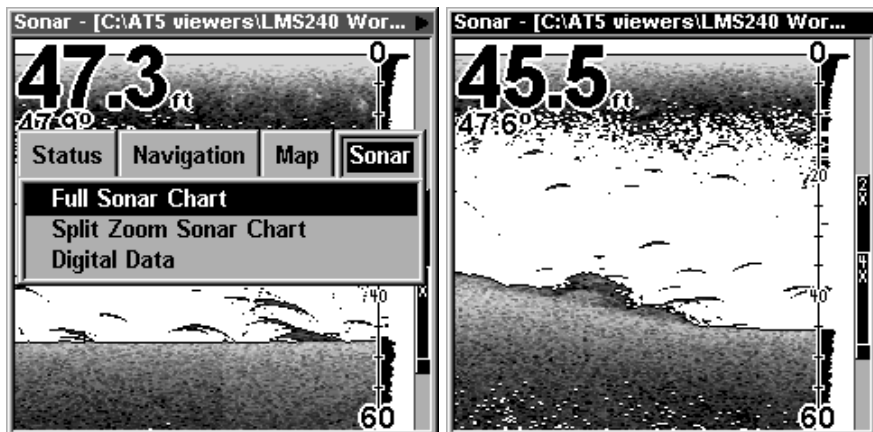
Sonar - [C:\AT5 viewers\LMS240 Wor...

47.3 ft

47.9°

Status

Navigation

Map

Sonar

Full Sonar Chart

Split Zoom Sonar Chart

Digital Data

0

40

60

Sonar - [C:\AT5 viewers\LMS240 Wor...

45.5 ft

47.6°

0

20

40

60

2X

4X